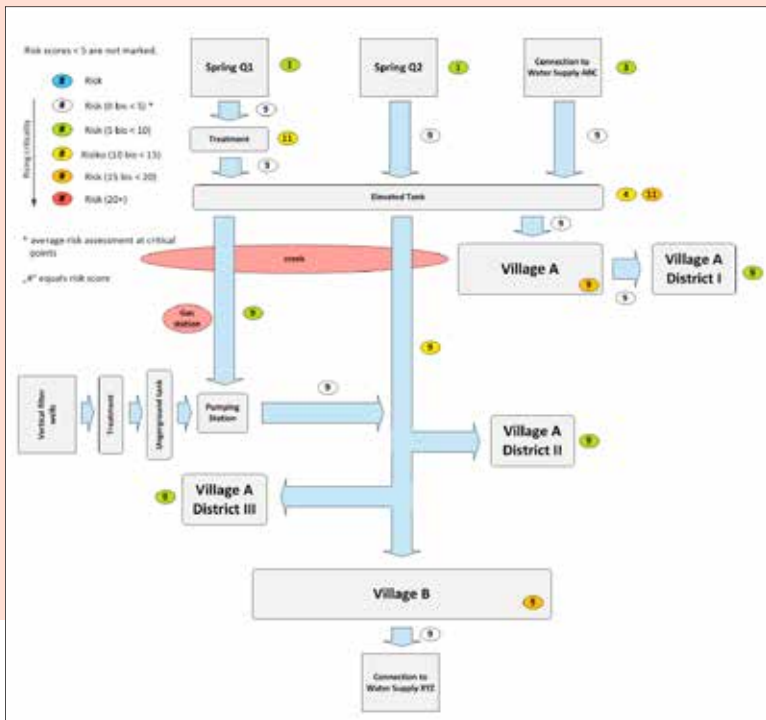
Risk scores < 5 are not marked.

Rising criticality

# Risk

# Risk (0 bis < 5) *

# Risk (5 bis < 10)

# Risiko (10 bis < 15)

# Risk (15 bis < 20)

# Risk (20+)

* average risk assessment at critical points

„#" equals risk score

Spring Q1

1

Spring Q2

1

Connection to Water Supply ABC

3

5

Treatment

11

5

5

5

Elevated Tank

4

11

5

creek

Village A

9

Village A District I

9

5

Gas station

9

9

Vertical filter wells

Treatment

Underground tank

Pumping Station

9

Village A District II

9

9

Village A District III

Village B

9

5

Connection to Water Supply XYZ